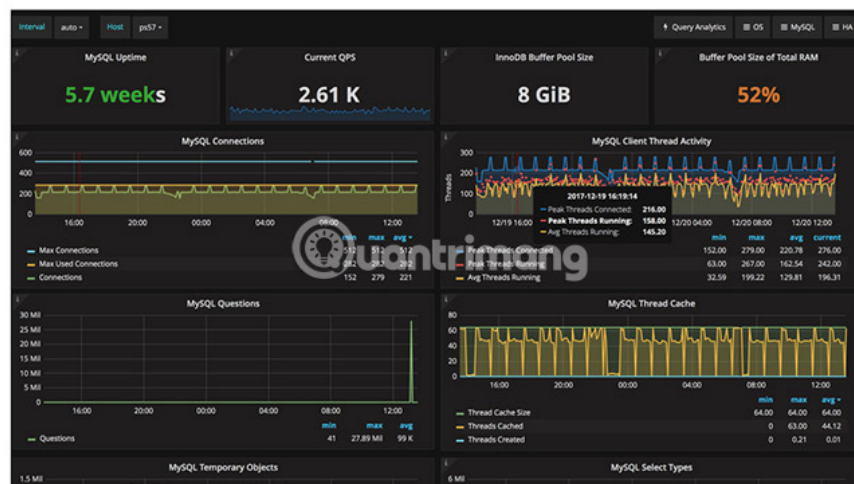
Interval auto Host ps57 Query Analytics OS MySQL HA

MySQL Uptime
5.7 weeks

Current QPS
2.61 K

InnoDB Buffer Pool Size
8 GiB

Buffer Pool Size of Total RAM
52%

MySQL Connections
600
400
200
0
16:00 20:00 00:00 04:00 08:00 12:00

| | min | max | avg |
|---|---|---|---|
| Max Connections | 512 | 512 | 512 |
| Max Used Connections | 282 | 282 | 282 |
| Connections | 152 | 279 | 221 |

MySQL Client Thread Activity
300
200
100
0
Threads
12/19 16:00 12/20 04:00 12/20 08:00 12/20 12:00
2017-12-19 16:19:14
Peak Threads Connected: 216.00
Peak Threads Running: 158.00
Avg Threads Running: 145.20

| | min | max | avg | current |
|---|---|---|---|---|
| Peak Threads Connected | 152.00 | 279.00 | 220.78 | 276.00 |
| Peak Threads Running | 63.00 | 267.00 | 162.54 | 242.00 |
| Avg Threads Running | 32.59 | 199.22 | 129.81 | 196.31 |

MySQL Questions
30 Mil
25 Mil
20 Mil
15 Mil
10 Mil
5 Mil
0
16:00 20:00 00:00 04:00 08:00 12:00

| | min | max | avg |
|---|---|---|---|
| Questions | 41 | 27.89 Mil | 99 K |

MySQL Thread Cache
80
60
40
20
0
16:00 20:00 00:00 04:00 08:00 12:00

| | min | max | avg |
|---|---|---|---|
| Thread Cache Size | 64.00 | 64.00 | 64.00 |
| Threads Cached | 0 | 63.00 | 44.12 |
| Threads Created | 0 | 0.21 | 0.01 |

MySQL Temporary Objects
1.5 Mil

MySQL Select Types
6 Mil

quantrimang